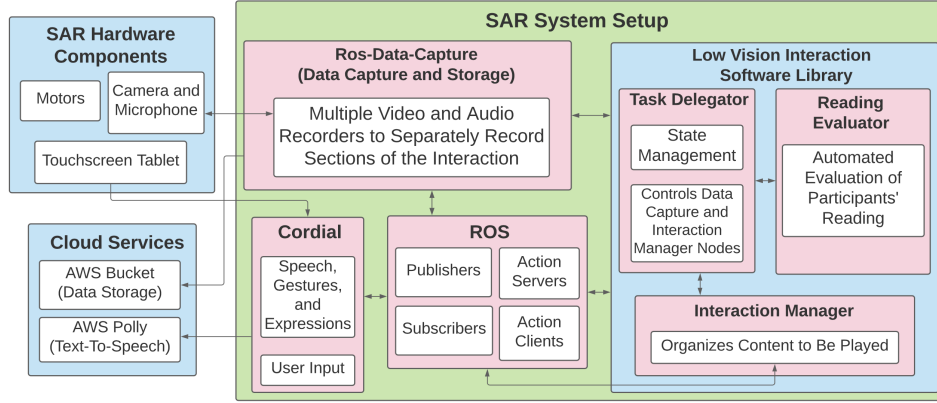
SAR Hardware Components

Motors

Camera and Microphone

Touchscreen Tablet

Cloud Services

AWS Bucket (Data Storage)

AWS Polly (Text-To-Speech)

SAR System Setup

Ros-Data-Capture (Data Capture and Storage)

Multiple Video and Audio Recorders to Separately Record Sections of the Interaction

Cordial

Speech, Gestures, and Expressions

User Input

ROS

Publishers

Action Servers

Subscribers

Action Clients

Low Vision Interaction Software Library

Task Delegator

State Management

Controls Data Capture and Interaction Manager Nodes

Reading Evaluator

Automated Evaluation of Participants' Reading

Interaction Manager

Organizes Content to Be Played